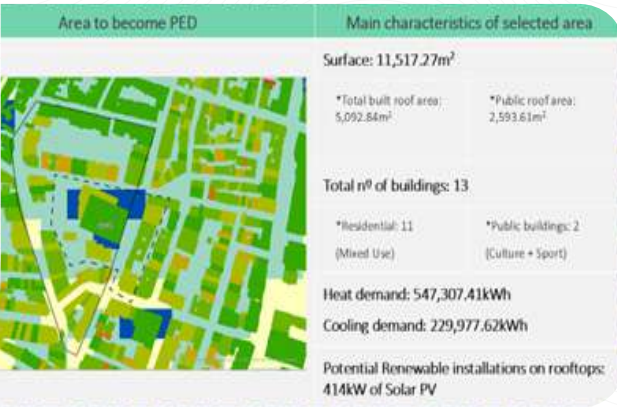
| Area to become PED | Main characteristics of selected area |
|---|---|
| | Surface: 11,517.27m² |
| | *Total built roof area: 5,092.84m² |
| | *Public roof area: 2,593.61m² |
| | Total nº of buildings: 13 |
| | *Residential: 11 (Mixed Use) |
| | *Public buildings: 2 (Culture + Sport) |
| | Heat demand: 547,307.41kWh |
| | Cooling demand: 229,977.62kWh |
| | Potential Renewable installations on rooftops: 414kW of Solar PV |